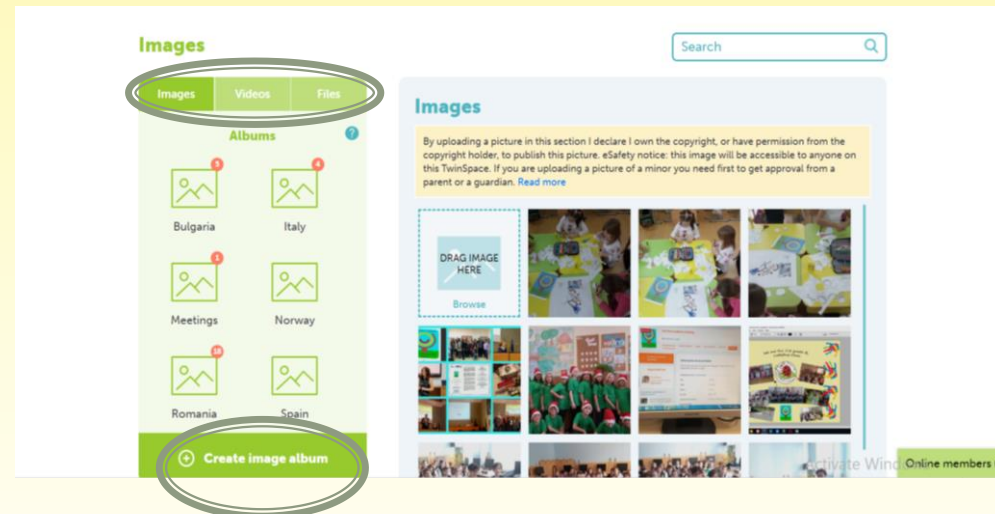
Images

Search

Images | Videos | Files

Albums

?

5
Bulgaria

4
Italy

1
Meetings

Norway

18
Romania

Spain

Create image album

Images

By uploading a picture in this section I declare I own the copyright, or have permission from the copyright holder, to publish this picture. eSafety notice: this image will be accessible to anyone on this TwinSpace. If you are uploading a picture of a minor you need first to get approval from a parent or a guardian. Read more

DRAG IMAGE HERE

Browse

Activate Wind

Online members